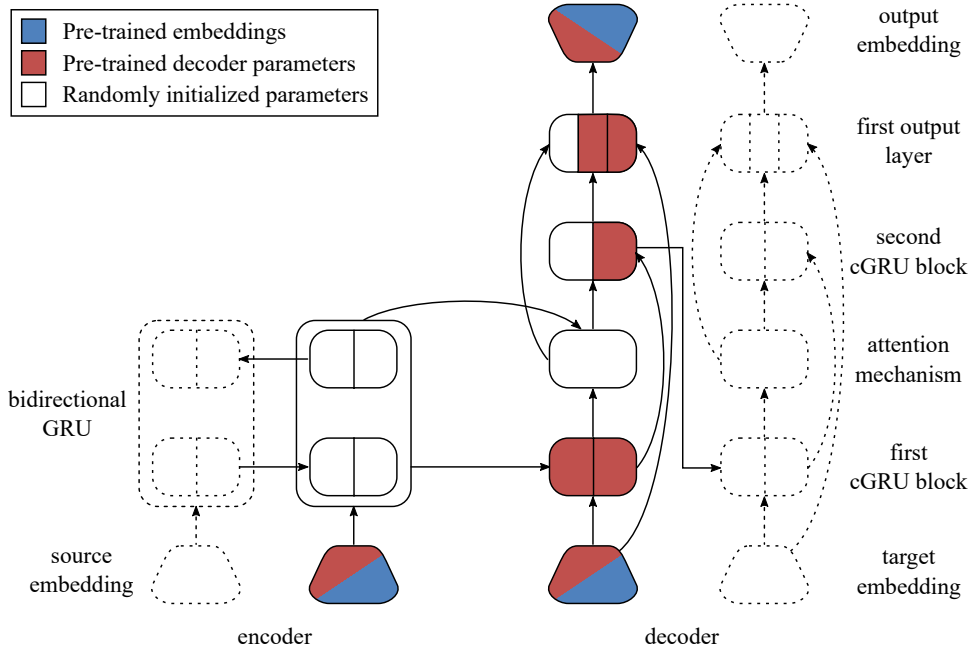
Pre-trained embeddings
Pre-trained decoder parameters
Randomly initialized parameters

output embedding

first output layer

second cGRU block

attention mechanism

first cGRU block

target embedding

bidirectional GRU

source embedding

encoder

decoder